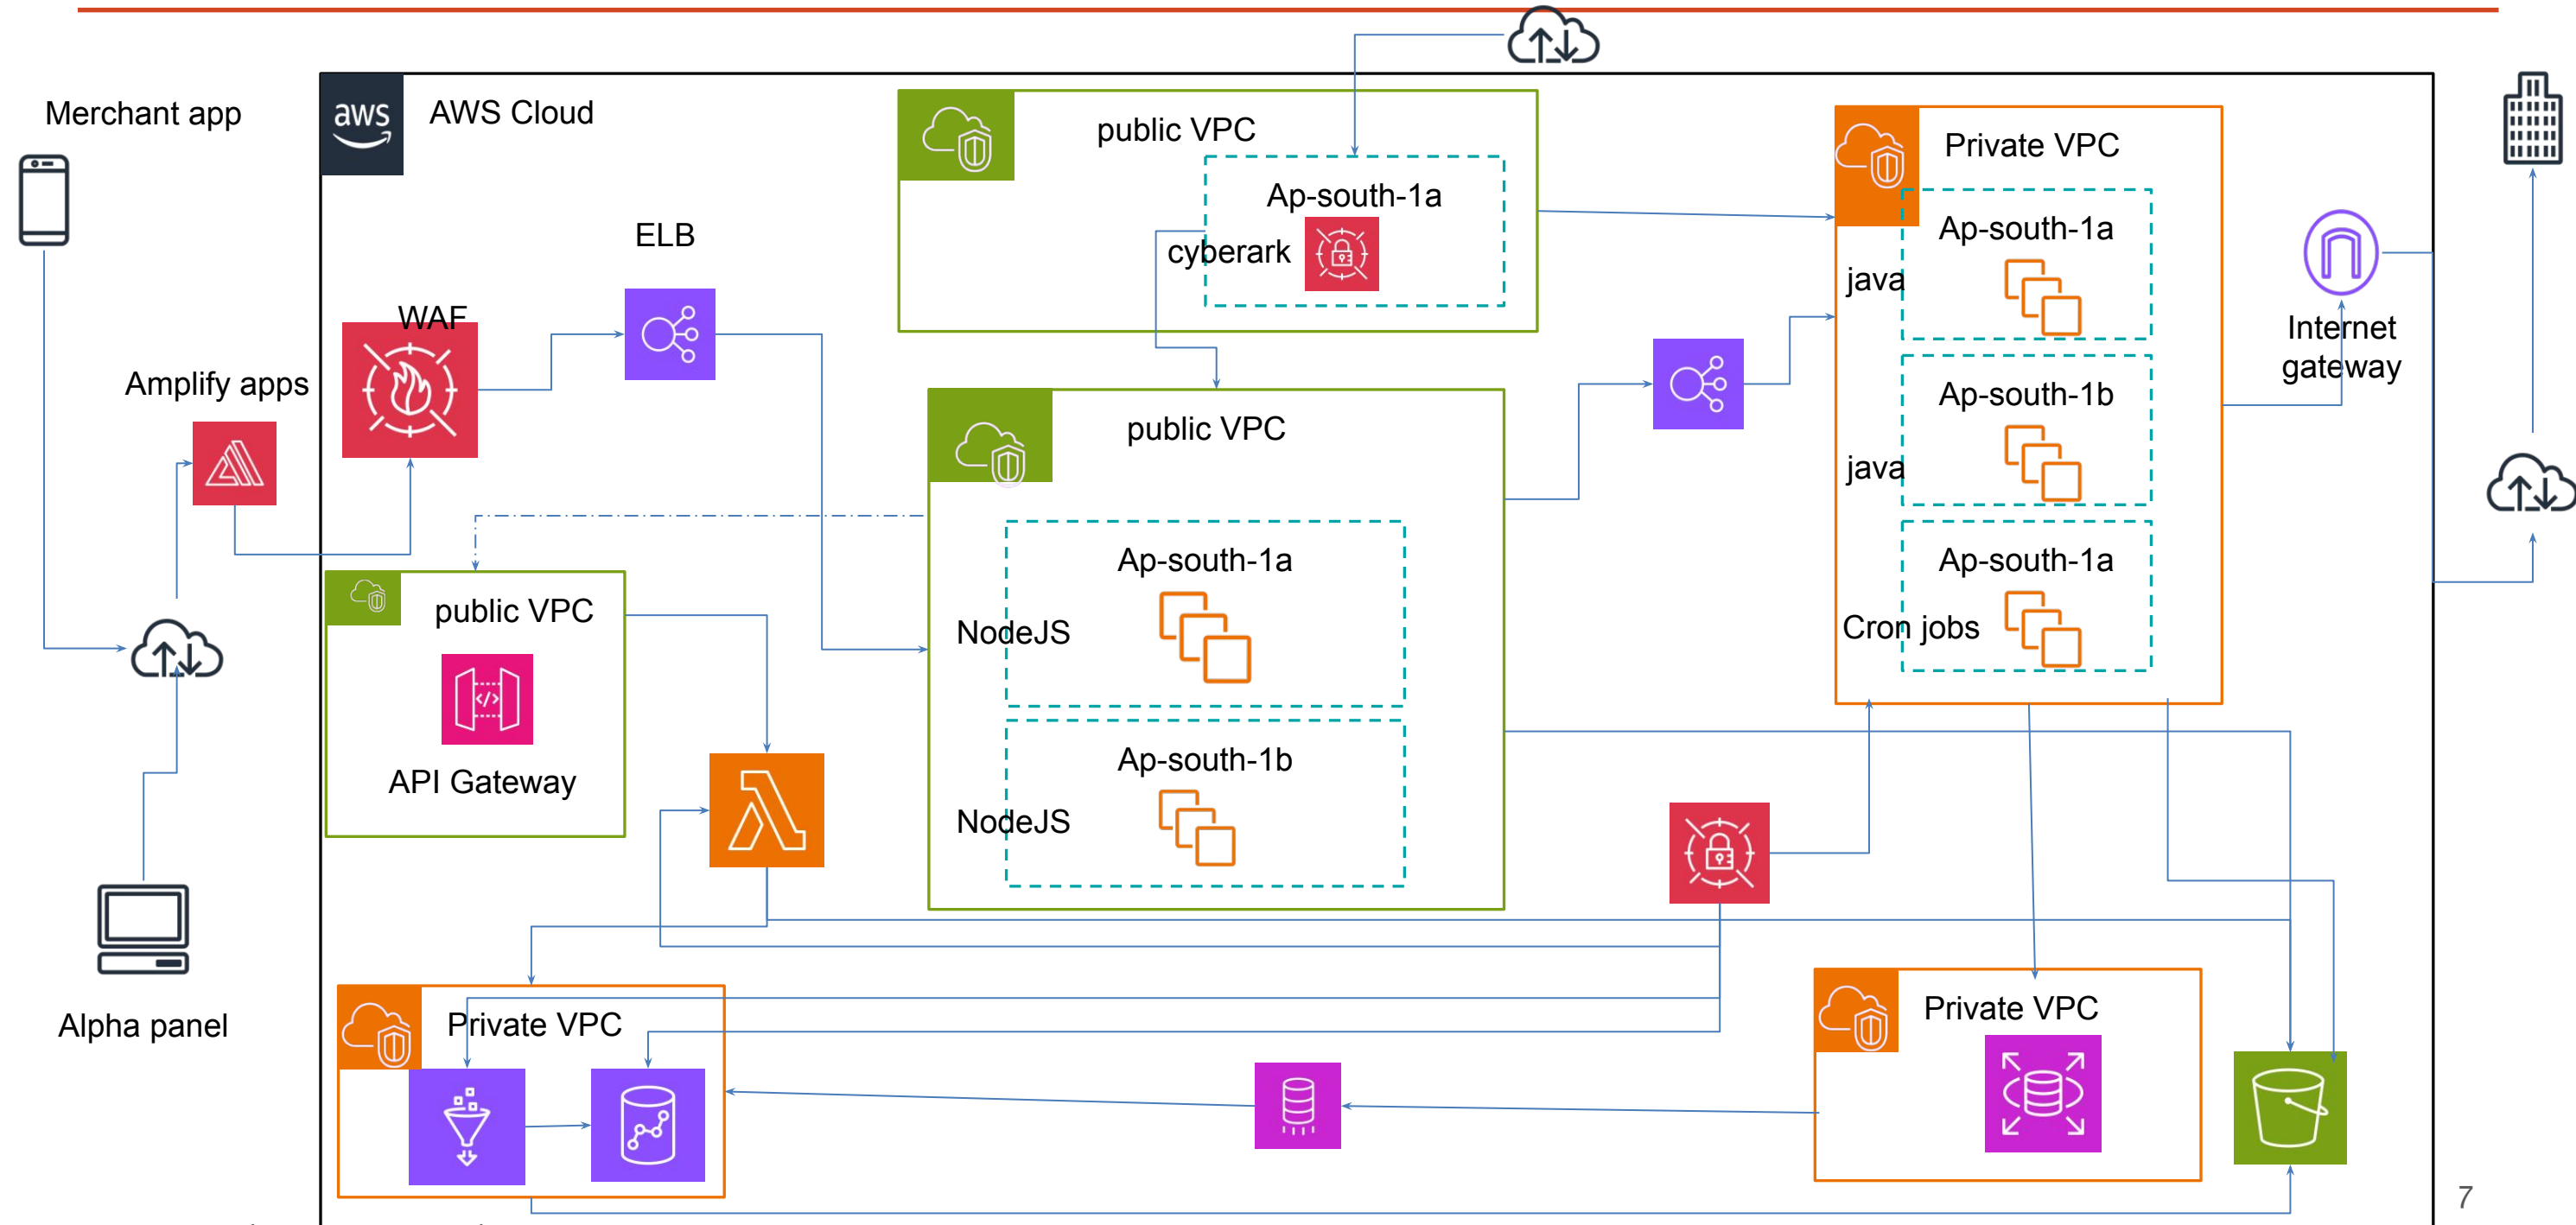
Merchant app

aws

AWS Cloud

public VPC

Ap-south-1a

cyberark

Private VPC

Ap-south-1a

java

ELB

WAF

Amplify apps

public VPC

Ap-south-1b

java

Internet gateway

Ap-south-1a

Cron jobs

public VPC

API Gateway

Ap-south-1a

NodeJS

Ap-south-1b

NodeJS

Alpha panel

Private VPC

Private VPC

7